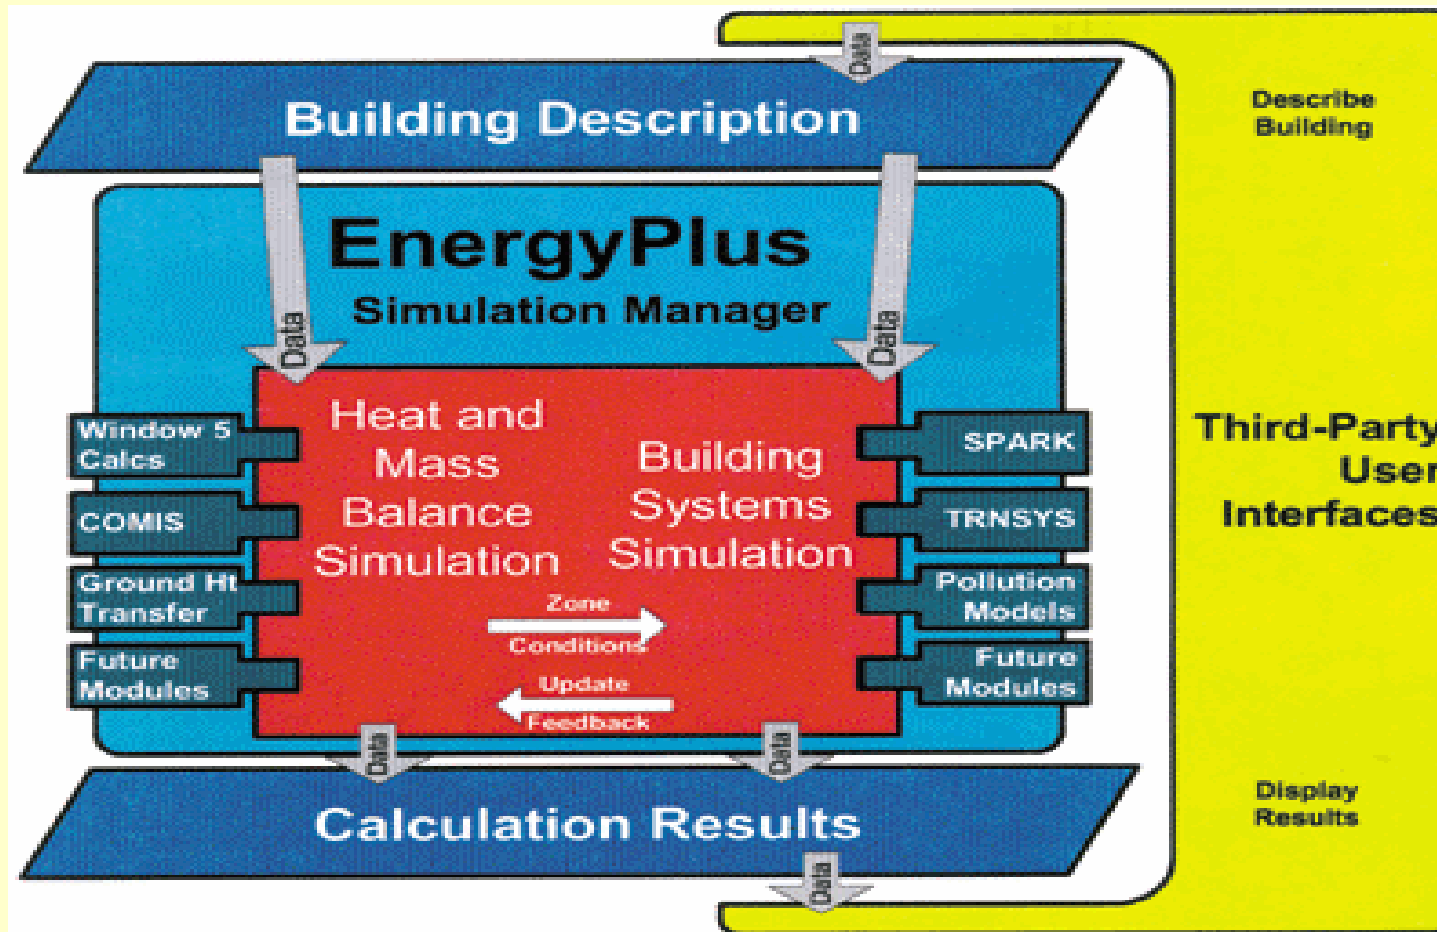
Data

Building Description

Describe Building

EnergyPlus
Simulation Manager

Data

Data

Window 5 Calcs

COMIS

Ground Ht Transfer

Future Modules

Heat and Mass Balance Simulation

Building Systems Simulation

Zone

Conditions

Update

Feedback

SPARK

TRNSYS

Pollution Models

Future Modules

Third-Party User Interfaces

Data

Data

Calculation Results

Display Results

Data